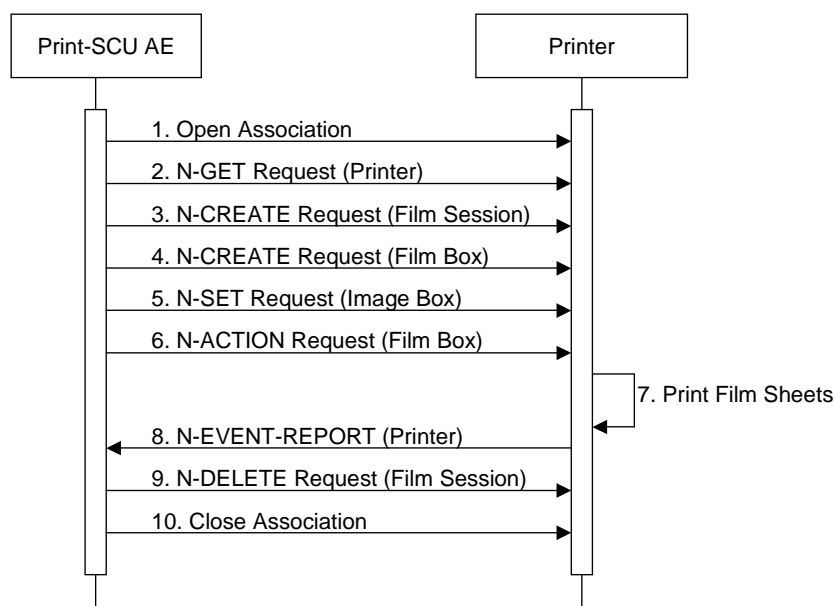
Print-SCU AE

Printer

1. Open Association

2. N-GET Request (Printer)

3. N-CREATE Request (Film Session)

4. N-CREATE Request (Film Box)

5. N-SET Request (Image Box)

6. N-ACTION Request (Film Box)

7. Print Film Sheets

8. N-EVENT-REPORT (Printer)

9. N-DELETE Request (Film Session)

10. Close Association